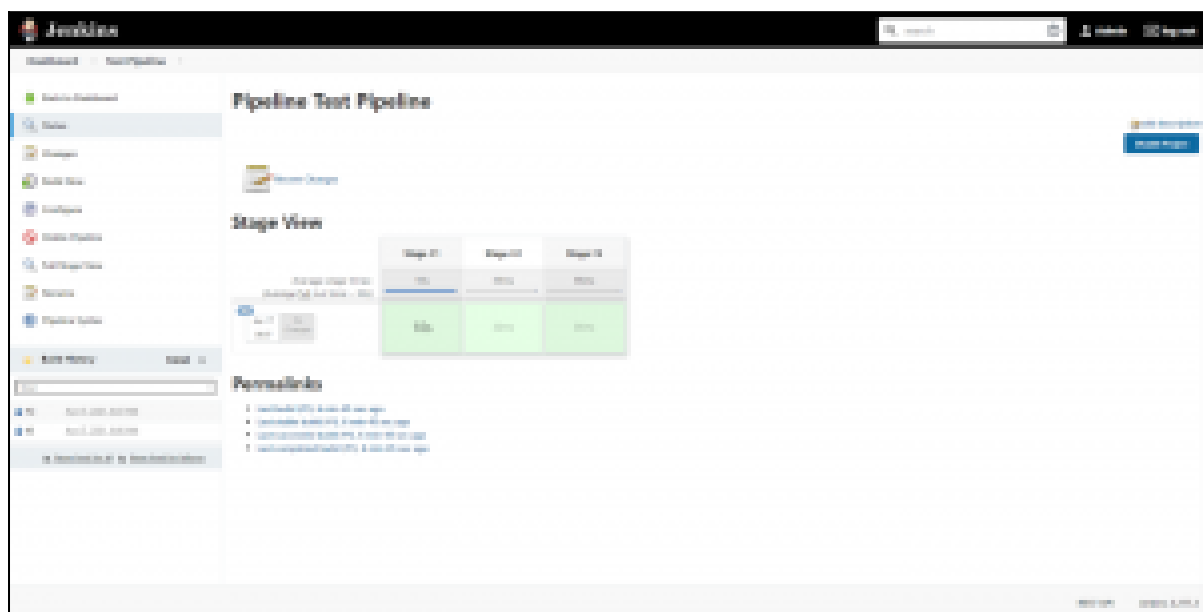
Jenkins

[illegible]

Dashboard > Test Pipeline >

Back to Dashboard

Status

Changes

Build Now

Configure

Delete Pipeline

Full Stage View

Rename

Pipeline Syntax

Build History

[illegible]

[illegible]

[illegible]

Pipeline Test Pipeline

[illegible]

Build Project

Recent Changes

Stage View

| | Stage 01 | Stage 02 | Stage 03 |
|---|---|---|---|
| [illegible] | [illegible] | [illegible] | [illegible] |
| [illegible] | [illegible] | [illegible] | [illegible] |

Permalinks

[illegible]

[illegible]

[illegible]

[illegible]

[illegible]